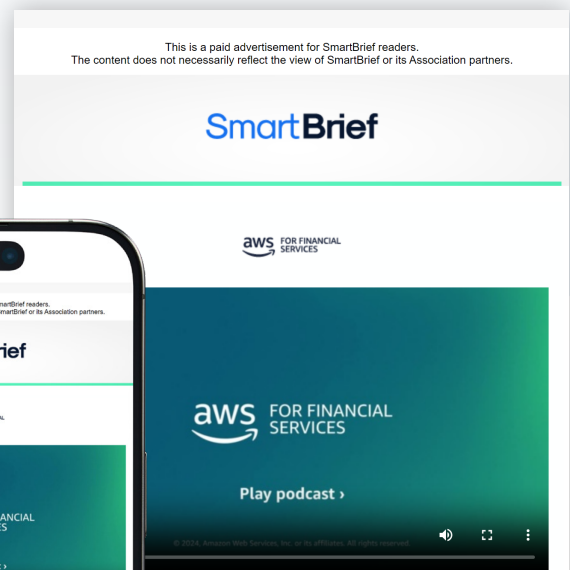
This is a paid advertisement for SmartBrief readers.
The content does not necessarily reflect the view of SmartBrief or its Association partners.

SmartBrief

aws FOR FINANCIAL SERVICES

martBrief readers.
martBrief or its Association partners.

rief

aws FOR FINANCIAL SERVICES

Play podcast ›

© 2024, Amazon Web Services, Inc. or its affiliates. All rights reserved.

ANCIAL
ES